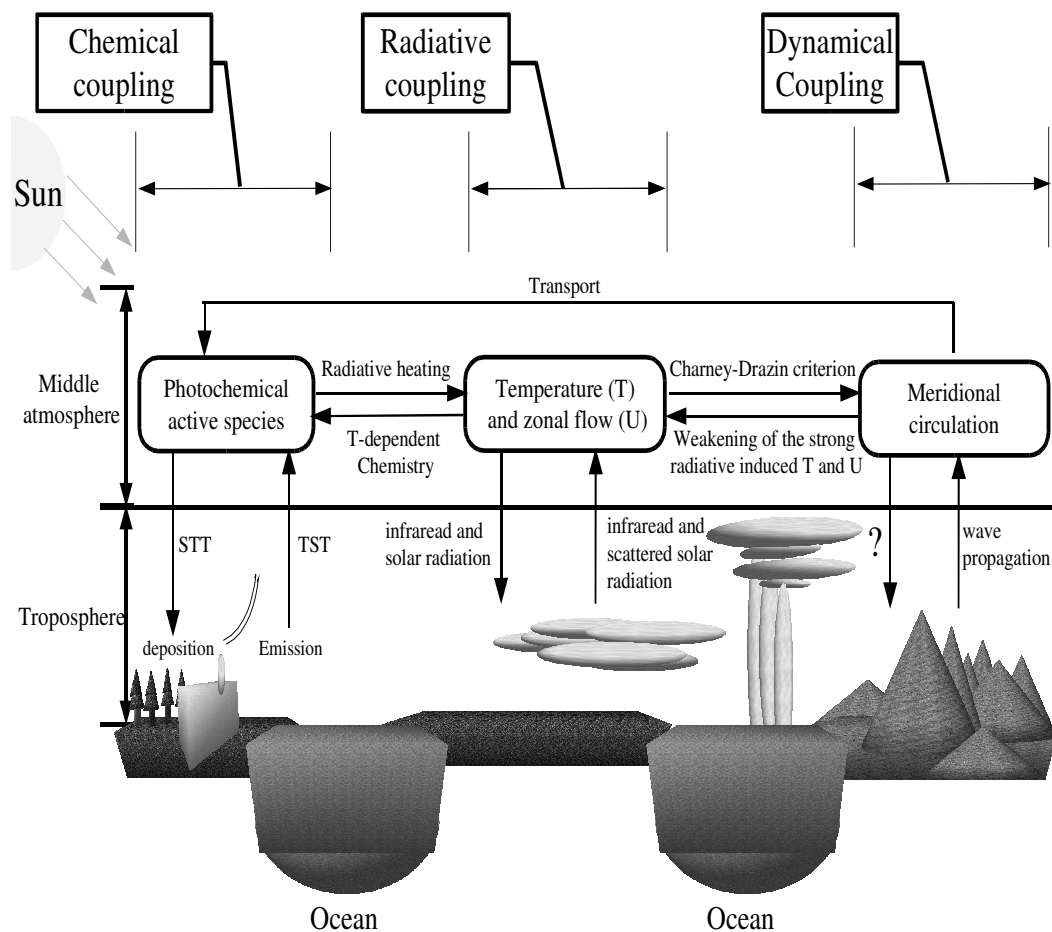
Chemical coupling

Radiative coupling

Dynamical Coupling

Sun

Transport

Middle atmosphere

Photochemical active species

Radiative heating

T-dependent Chemistry

Temperature (T) and zonal flow (U)

Charney-Drazin criterion

Weakening of the strong radiative induced T and U

Meridional circulation

STT

TST

infraread and solar radiation

infraread and scattered solar radiation

?

wave propagation

Troposphere

deposition

Emission

Ocean

Ocean